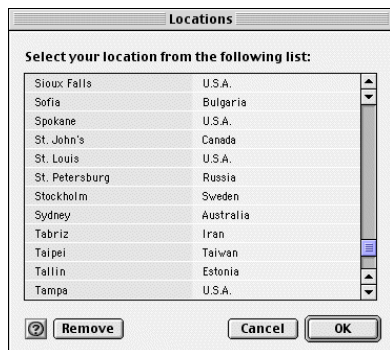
Locations

Select your location from the following list:

| | |
|---|---|
| Sioux Falls | U.S.A. |
| Sofia | Bulgaria |
| Spokane | U.S.A. |
| St. John's | Canada |
| St. Louis | U.S.A. |
| St. Petersburg | Russia |
| Stockholm | Sweden |
| Sydney | Australia |
| Tabriz | Iran |
| Taipei | Taiwan |
| Tallin | Estonia |
| Tampa | U.S.A. |

? Remove

Cancel OK